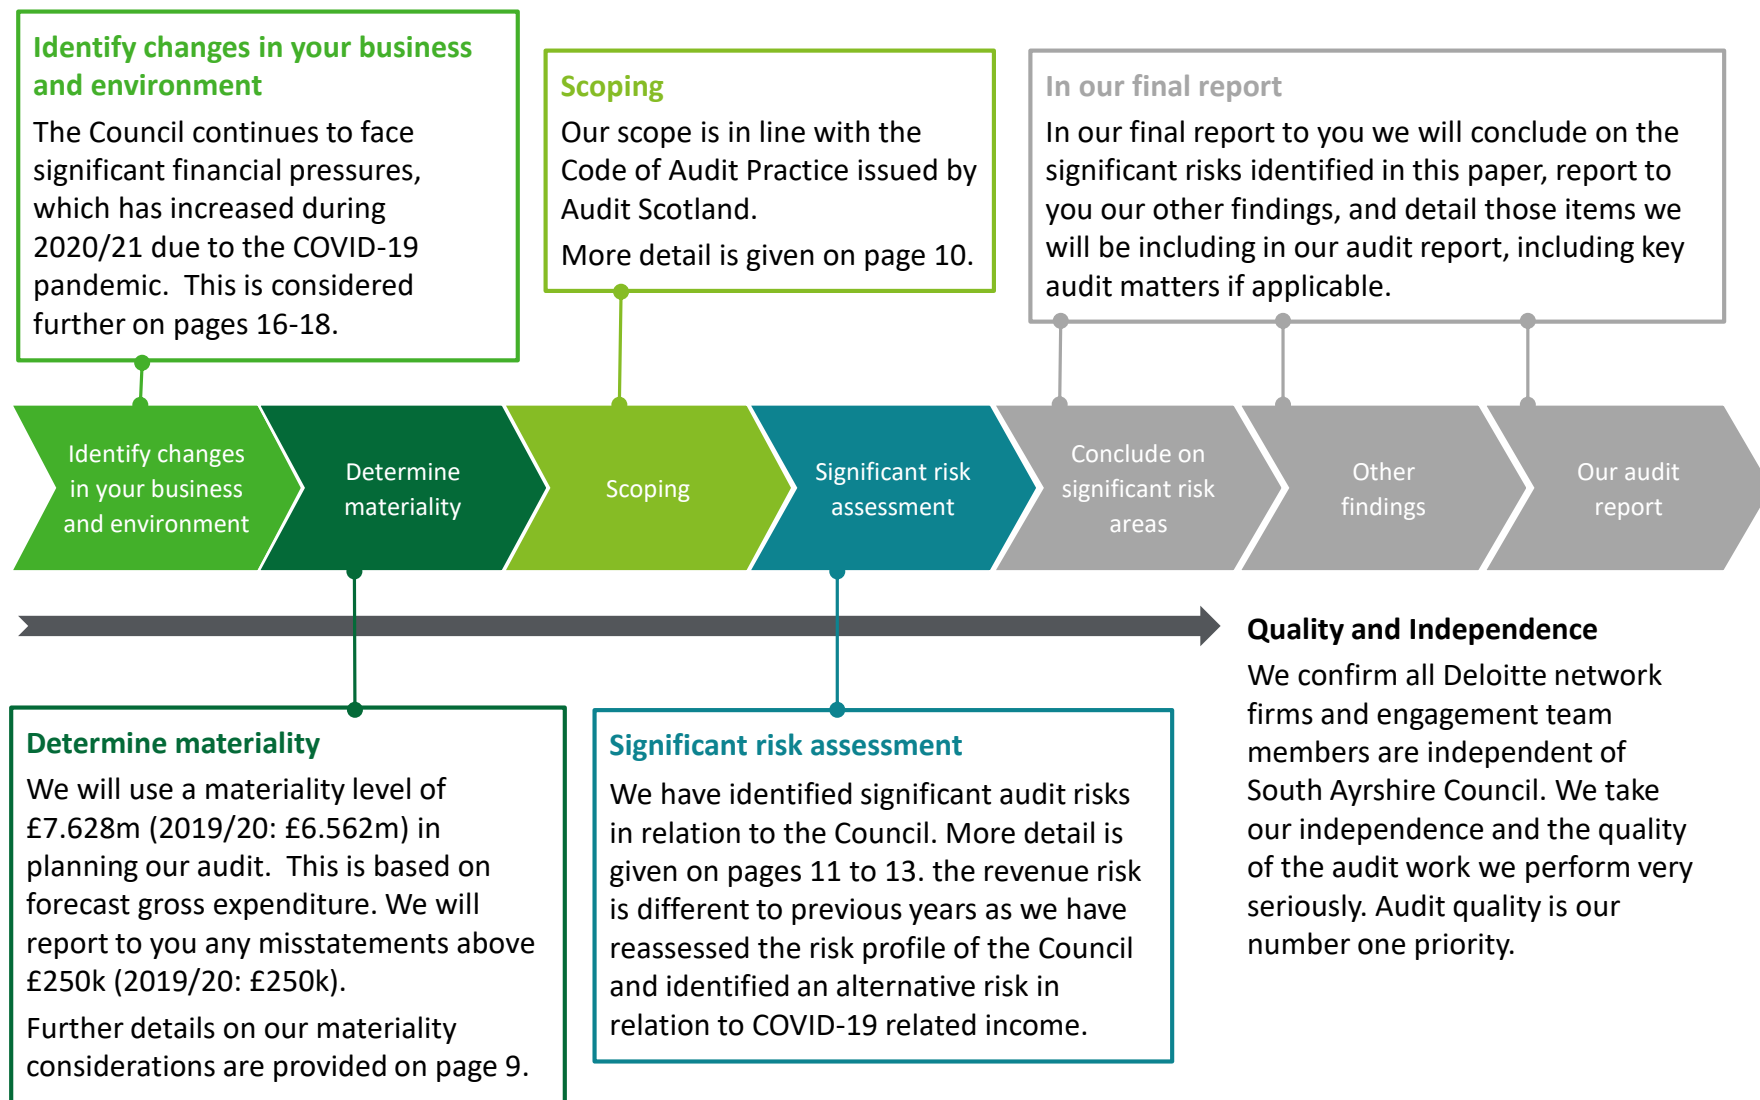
Identify changes in your business and environment

The Council continues to face significant financial pressures, which has increased during 2020/21 due to the COVID-19 pandemic. This is considered further on pages 16-18.

Scoping

Our scope is in line with the Code of Audit Practice issued by Audit Scotland.

More detail is given on page 10.

In our final report

In our final report to you we will conclude on the significant risks identified in this paper, report to you our other findings, and detail those items we will be including in our audit report, including key audit matters if applicable.

Identify changes in your business and environment

Determine materiality

Scoping

Significant risk assessment

Conclude on significant risk areas

Other findings

Our audit report

Quality and Independence

We confirm all Deloitte network firms and engagement team members are independent of South Ayrshire Council. We take our independence and the quality of the audit work we perform very seriously. Audit quality is our number one priority.

Determine materiality

We will use a materiality level of £7.628m (2019/20: £6.562m) in planning our audit. This is based on forecast gross expenditure. We will report to you any misstatements above £250k (2019/20: £250k).

Further details on our materiality considerations are provided on page 9.

Significant risk assessment

We have identified significant audit risks in relation to the Council. More detail is given on pages 11 to 13. the revenue risk is different to previous years as we have reassessed the risk profile of the Council and identified an alternative risk in relation to COVID-19 related income.